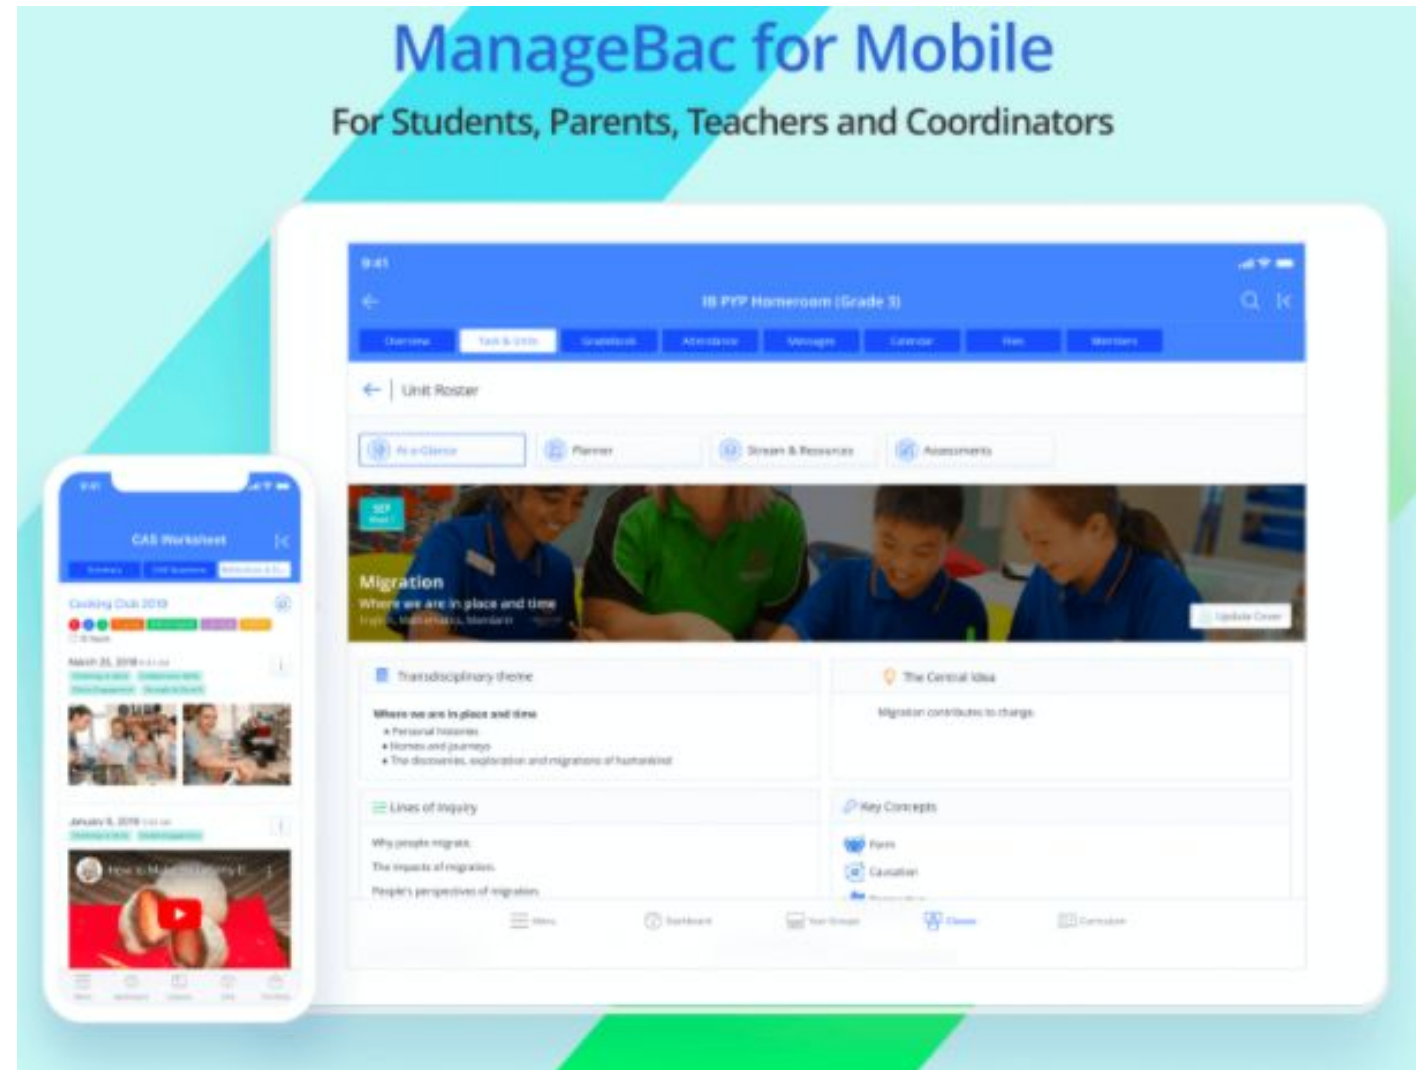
ManageBac for Mobile

For Students, Parents, Teachers and Coordinators

9:41

IB PYP Homeroom (Grade 3)

Overview | Tasks & Units | Gradebook | Attendance | Messages | Calendar | Files | Members

Unit Roster

At-a-Glance | Planner | Stream & Resources | Assessments

SEP

Migration

Where we are in place and time

English, Mathematics, Mandarin

Update Cover

Transdisciplinary theme

Where we are in place and time

• Personal histories
• Homes and journeys
• The discoveries, explorations and migrations of humankind

The Central Idea

Migration contributes to change.

Lines of Inquiry

Why people migrate.

The impacts of migration.

People's perspectives of migration.

Key Concepts

Form

Causation

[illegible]

Menu | Dashboard | Your Groups | Classes | Curriculum

9:41

CAS Worksheet

Summary | CAS Questions | Reflections & Ev...

Cooking Club 2019

March 21, 2019

January 8, 2019

How to Make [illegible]

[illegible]